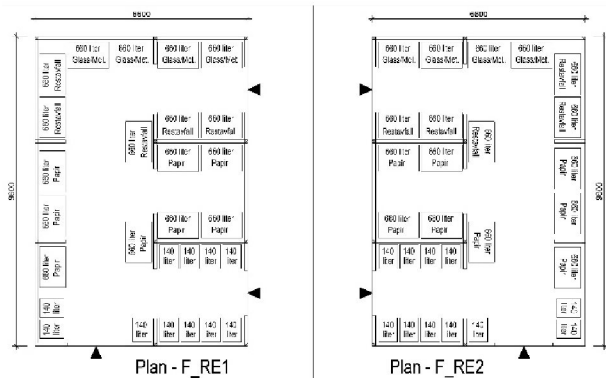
6600

9600

660 liter Glass/Met.

660 liter Glass/Met.

660 liter Glass/Met.

660 liter Glass/Met.

660 liter Restavfall

660 liter Restavfall

660 liter Restavfall

660 liter Restavfall

660 liter Restavfall

660 liter Papir

660 liter Papir

660 liter Papir

660 liter Papir

660 liter Papir

660 liter Papir

660 liter Papir

140 liter

140 liter

140 liter

140 liter

140 liter

140 liter

140 liter

140 liter

140 liter

140 liter

140 liter

Plan - F_RE1

6600

9600

660 liter Glass/Met.

660 liter Glass/Met.

660 liter Glass/Met.

660 liter Glass/Met.

660 liter Restavfall

660 liter Restavfall

660 liter Restavfall

660 liter Restavfall

660 liter Restavfall

660 liter Papir

660 liter Papir

660 liter Papir

660 liter Papir

660 liter Papir

660 liter Papir

660 liter Papir

140 liter

140 liter

140 liter

140 liter

140 liter

140 liter

140 liter

140 liter

140 liter

140 liter

140 liter

Plan - F_RE2